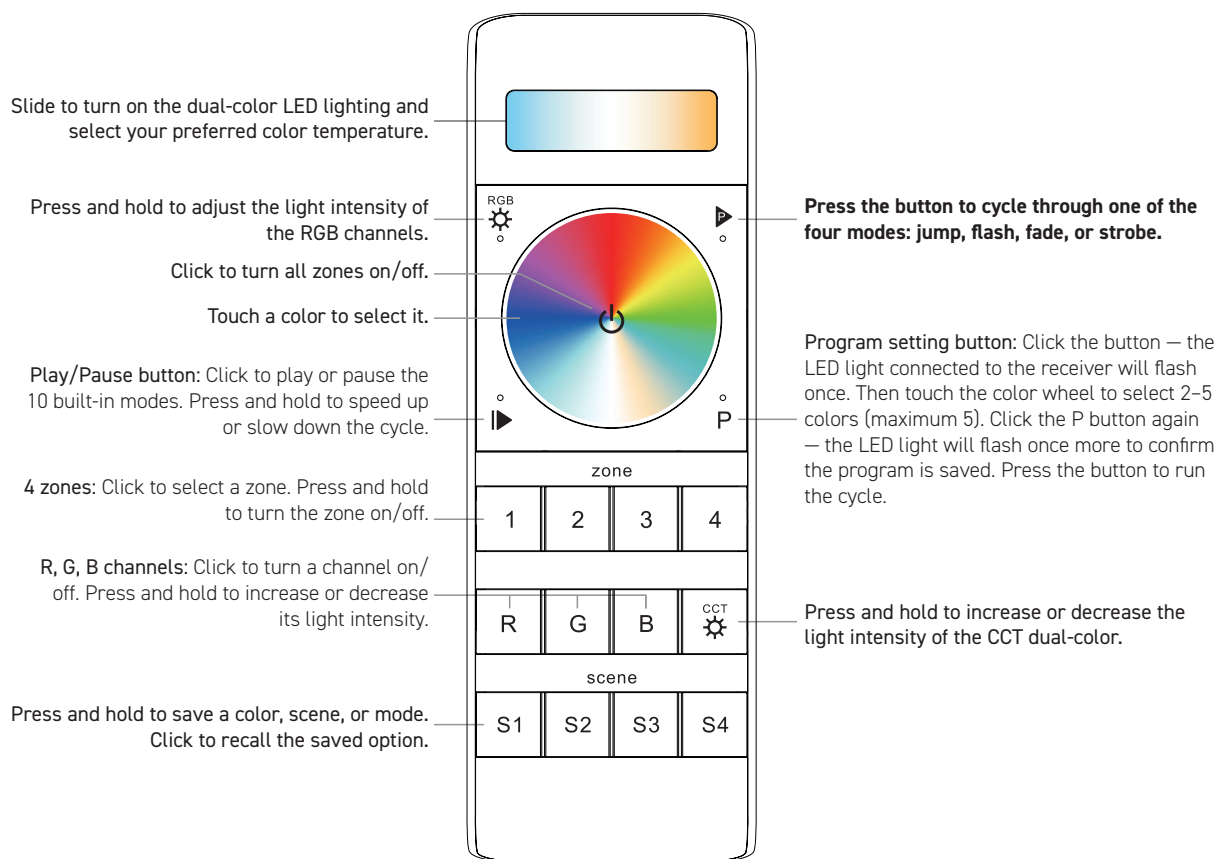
Slide to turn on the dual-color LED lighting and select your preferred color temperature.

Press and hold to adjust the light intensity of the RGB channels.

Click to turn all zones on/off.

Touch a color to select it.

Play/Pause button: Click to play or pause the 10 built-in modes. Press and hold to speed up or slow down the cycle.

4 zones: Click to select a zone. Press and hold to turn the zone on/off.

R, G, B channels: Click to turn a channel on/off. Press and hold to increase or decrease its light intensity.

Press and hold to save a color, scene, or mode. Click to recall the saved option.

RGB

P

zone

1 2 3 4

R G B CCT

scene

S1 S2 S3 S4

**Press the button to cycle through one of the four modes: jump, flash, fade, or strobe.**

Program setting button: Click the button — the LED light connected to the receiver will flash once. Then touch the color wheel to select 2–5 colors (maximum 5). Click the P button again — the LED light will flash once more to confirm the program is saved. Press the button to run the cycle.

Press and hold to increase or decrease the light intensity of the CCT dual-color.